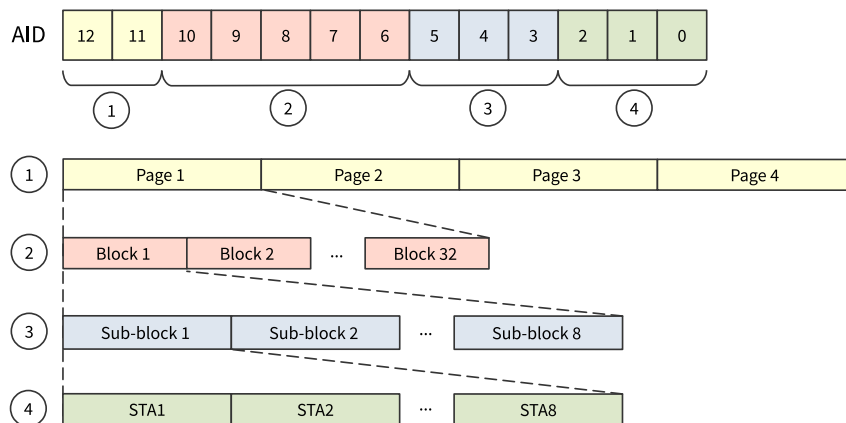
AID

| 12 | 11 | 10 | 9 | 8 | 7 | 6 | 5 | 4 | 3 | 2 | 1 | 0 |
|---|---|---|---|---|---|---|---|---|---|---|---|---|

1 2 3 4

1 Page 1 Page 2 Page 3 Page 4

2 Block 1 Block 2 ... Block 32

3 Sub-block 1 Sub-block 2 ... Sub-block 8

4 STA1 STA2 ... STA8